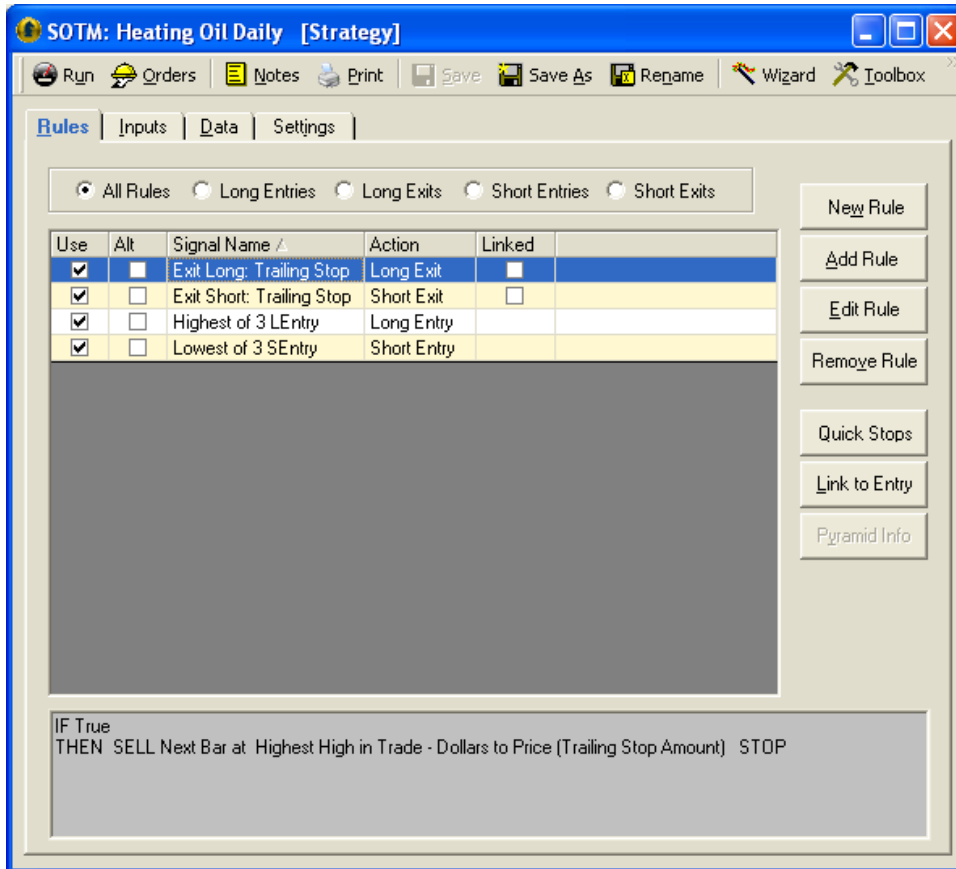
SOTM: Heating Oil Daily [Strategy]

Run Orders Notes Print Save Save As Rename Wizard Toolbox

Rules | Inputs | Data | Settings

All Rules Long Entries Long Exits Short Entries Short Exits

| Use | Alt | Signal Name | Action | Linked |
|---|---|---|---|---|
| ☑ | ☐ | Exit Long: Trailing Stop | Long Exit | ☐ |
| ☑ | ☐ | Exit Short: Trailing Stop | Short Exit | ☐ |
| ☑ | ☐ | Highest of 3 LEntry | Long Entry | |
| ☑ | ☐ | Lowest of 3 SEntry | Short Entry | |

New Rule
Add Rule
Edit Rule
Remove Rule
Quick Stops
Link to Entry
Pyramid Info

IF True
THEN SELL Next Bar at Highest High in Trade - Dollars to Price (Trailing Stop Amount) STOP